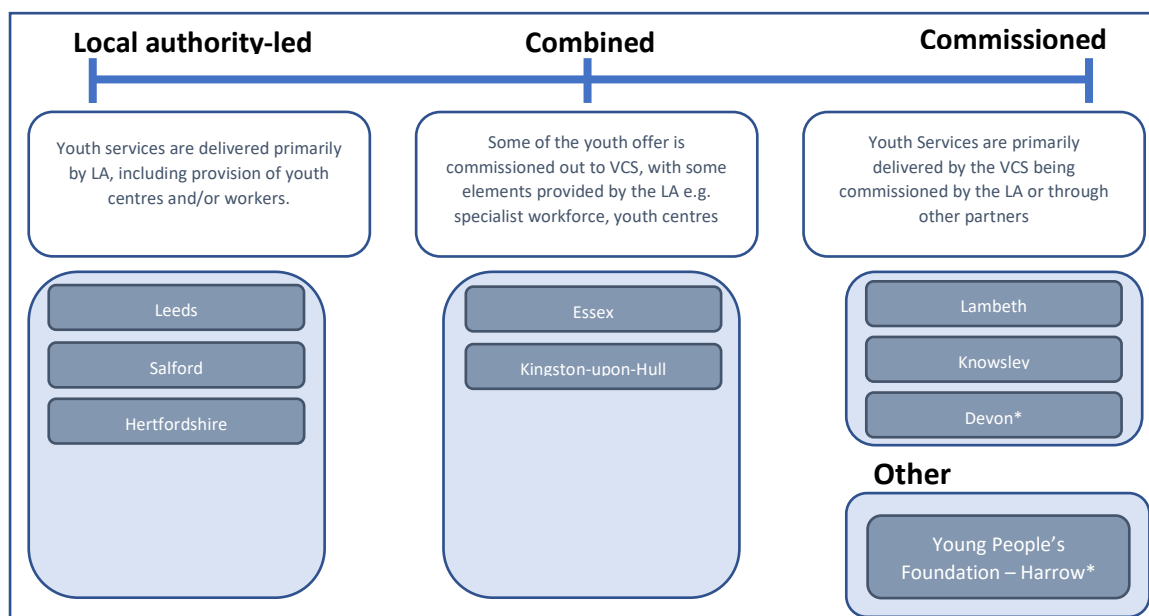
Local authority-led

Combined

Commissioned

Youth services are delivered primarily by LA, including provision of youth centres and/or workers.

Some of the youth offer is commissioned out to VCS, with some elements provided by the LA e.g. specialist workforce, youth centres

Youth Services are primarily delivered by the VCS being commissioned by the LA or through other partners

Leeds

Salford

Hertfordshire

Essex

Kingston-upon-Hull

Lambeth

Knowsley

Devon*

Other

Young People's Foundation – Harrow*